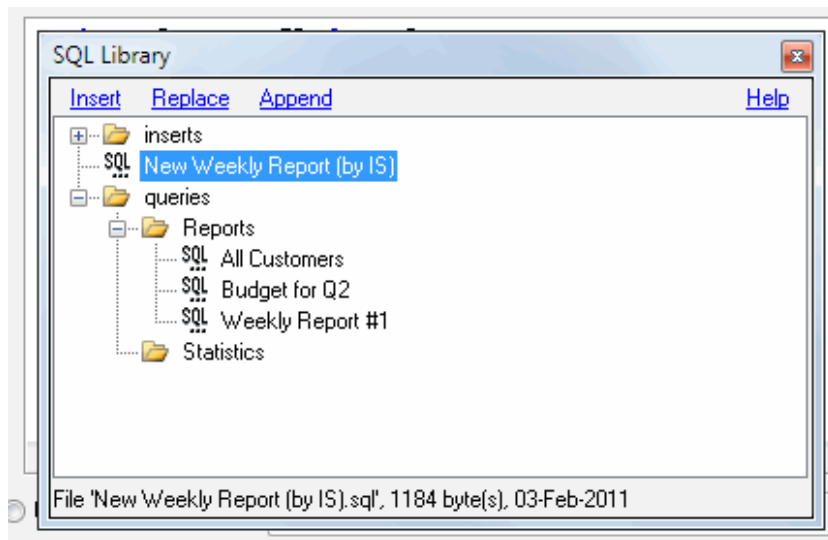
SQL Library

Insert Replace Append Help

inserts
SQL New Weekly Report (by IS)
queries
Reports
SQL All Customers
SQL Budget for Q2
SQL Weekly Report #1
Statistics

File 'New Weekly Report (by IS).sql', 1184 byte(s), 03-Feb-2011